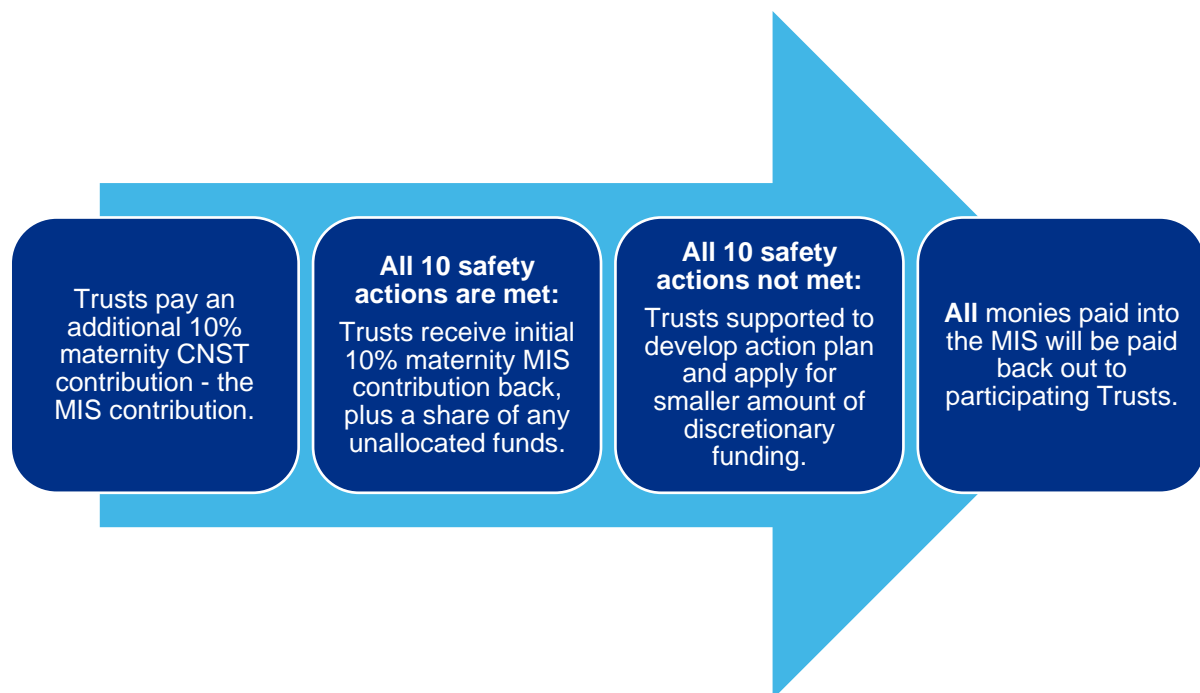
Trusts pay an additional 10% maternity CNST contribution - the MIS contribution.

All 10 safety actions are met:

Trusts receive initial 10% maternity MIS contribution back, plus a share of any unallocated funds.

All 10 safety actions not met:

Trusts supported to develop action plan and apply for smaller amount of discretionary funding.

All monies paid into the MIS will be paid back out to participating Trusts.